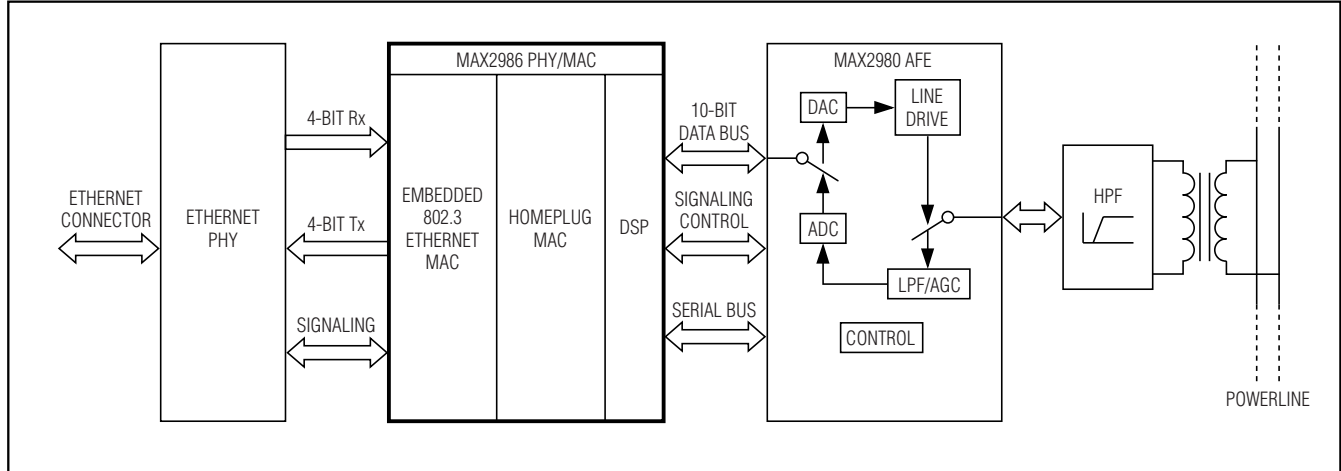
ETHERNET CONNECTOR

ETHERNET PHY

4-BIT Rx

4-BIT Tx

SIGNALING

MAX2986 PHY/MAC

EMBEDDED 802.3 ETHERNET MAC

HOMEPLUG MAC

DSP

10-BIT DATA BUS

SIGNALING CONTROL

SERIAL BUS

MAX2980 AFE

DAC

LINE DRIVE

ADC

LPF/AGC

CONTROL

HPF

POWERLINE